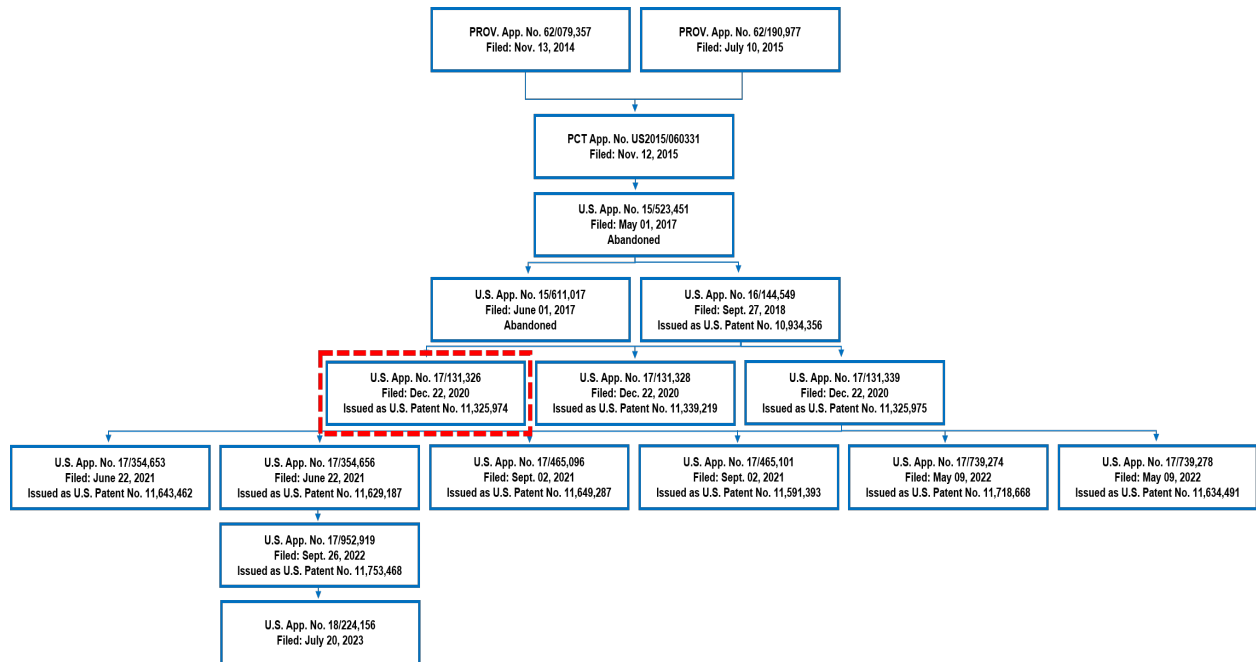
PROV. App. No. 62/079,357
Filed: Nov. 13, 2014

PROV. App. No. 62/190,977
Filed: July 10, 2015

PCT App. No. US2015/060331
Filed: Nov. 12, 2015

U.S. App. No. 15/523,451
Filed: May 01, 2017
Abandoned

U.S. App. No. 15/611,017
Filed: June 01, 2017
Abandoned

U.S. App. No. 16/144,549
Filed: Sept. 27, 2018
Issued as U.S. Patent No. 10,934,356

U.S. App. No. 17/131,326
Filed: Dec. 22, 2020
Issued as U.S. Patent No. 11,325,974

U.S. App. No. 17/131,328
Filed: Dec. 22, 2020
Issued as U.S. Patent No. 11,339,219

U.S. App. No. 17/131,339
Filed: Dec. 22, 2020
Issued as U.S. Patent No. 11,325,975

U.S. App. No. 17/354,653
Filed: June 22, 2021
Issued as U.S. Patent No. 11,643,462

U.S. App. No. 17/354,656
Filed: June 22, 2021
Issued as U.S. Patent No. 11,629,187

U.S. App. No. 17/465,096
Filed: Sept. 02, 2021
Issued as U.S. Patent No. 11,649,287

U.S. App. No. 17/465,101
Filed: Sept. 02, 2021
Issued as U.S. Patent No. 11,591,393

U.S. App. No. 17/739,274
Filed: May 09, 2022
Issued as U.S. Patent No. 11,718,668

U.S. App. No. 17/739,278
Filed: May 09, 2022
Issued as U.S. Patent No. 11,634,491

U.S. App. No. 17/952,919
Filed: Sept. 26, 2022
Issued as U.S. Patent No. 11,753,468

U.S. App. No. 18/224,156
Filed: July 20, 2023